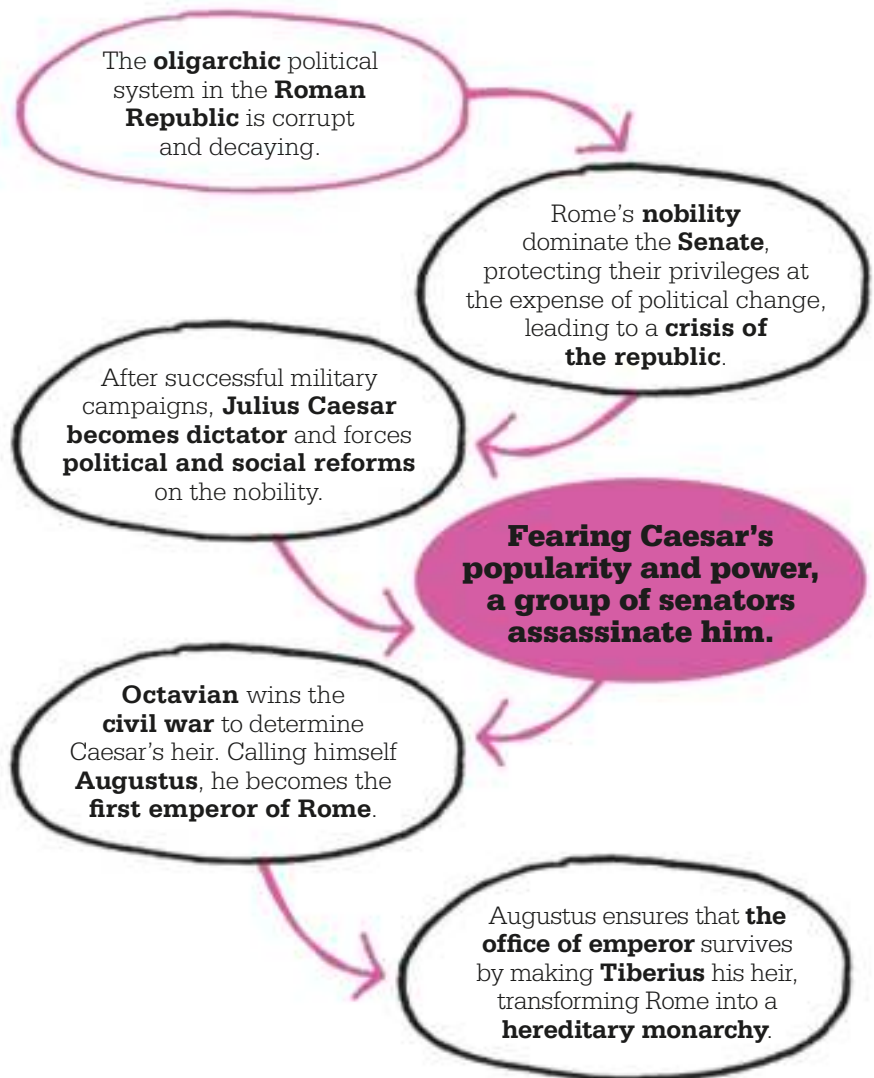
The **oligarchic** political system in the **Roman Republic** is corrupt and decaying.

Rome's **nobility** dominate the **Senate**, protecting their privileges at the expense of political change, leading to a **crisis of the republic**.

After successful military campaigns, **Julius Caesar becomes dictator** and forces **political and social reforms** on the nobility.

**Fearing Caesar's popularity and power, a group of senators assassinate him.**

**Octavian** wins the **civil war** to determine Caesar's heir. Calling himself **Augustus**, he becomes the **first emperor of Rome**.

Augustus ensures that **the office of emperor** survives by making **Tiberius** his heir, transforming Rome into a **hereditary monarchy**.